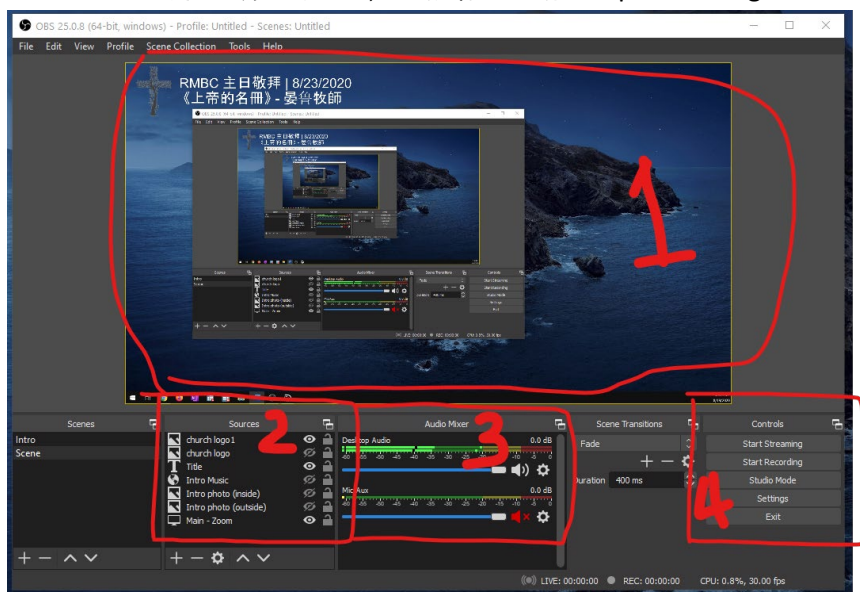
OBS 25.0.8 (64-bit, windows) - Profile: Untitled - Scenes: Untitled

File Edit View Profile Scene Collection Tools Help

RMBC 主日敬拜 | 8/23/2020
《上帝的名冊》- 晏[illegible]牧師

1

Scenes
Intro
Scene

Sources
church logo1
church logo
Title
Intro Music
Intro photo (inside)
Intro photo (outside)
Main - Zoom

2

Audio Mixer
Desktop Audio 0.0 dB
Mic/Aux 0.0 dB

3

Scene Transitions
Fade
Duration 400 ms

Controls
Start Streaming
Start Recording
Studio Mode
Settings
Exit

4

LIVE: 00:00:00 REC: 00:00:00 CPU: 0.8%, 30.00 fps